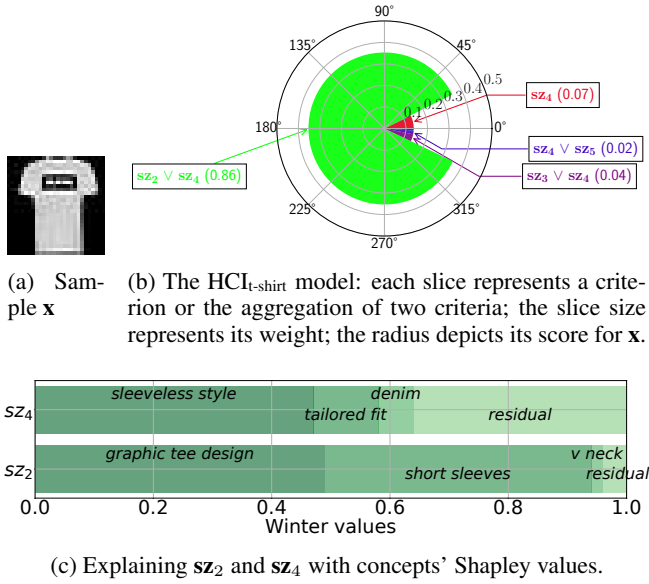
90°
135°
45°
0.5
0.4
0.3
0.2
0.1
180°
0°
225°
315°
270°

$\mathbf{sz_4}$ (0.07)
$\mathbf{sz_2} \vee \mathbf{sz_4}$ (0.86)
$\mathbf{sz_4} \vee \mathbf{sz_5}$ (0.02)
$\mathbf{sz_3} \vee \mathbf{sz_4}$ (0.04)

(a) Sample **x**

(b) The HCI$_{\text{t-shirt}}$ model: each slice represents a criterion or the aggregation of two criteria; the slice size represents its weight; the radius depicts its score for **x**.

$sz_4$
sleeveless style
denim
tailored fit
residual

$sz_2$
graphic tee design
v neck
short sleeves
residual

0.0
0.2
0.4
0.6
0.8
1.0
Winter values

(c) Explaining $\mathbf{sz}_2$ and $\mathbf{sz}_4$ with concepts' Shapley values.